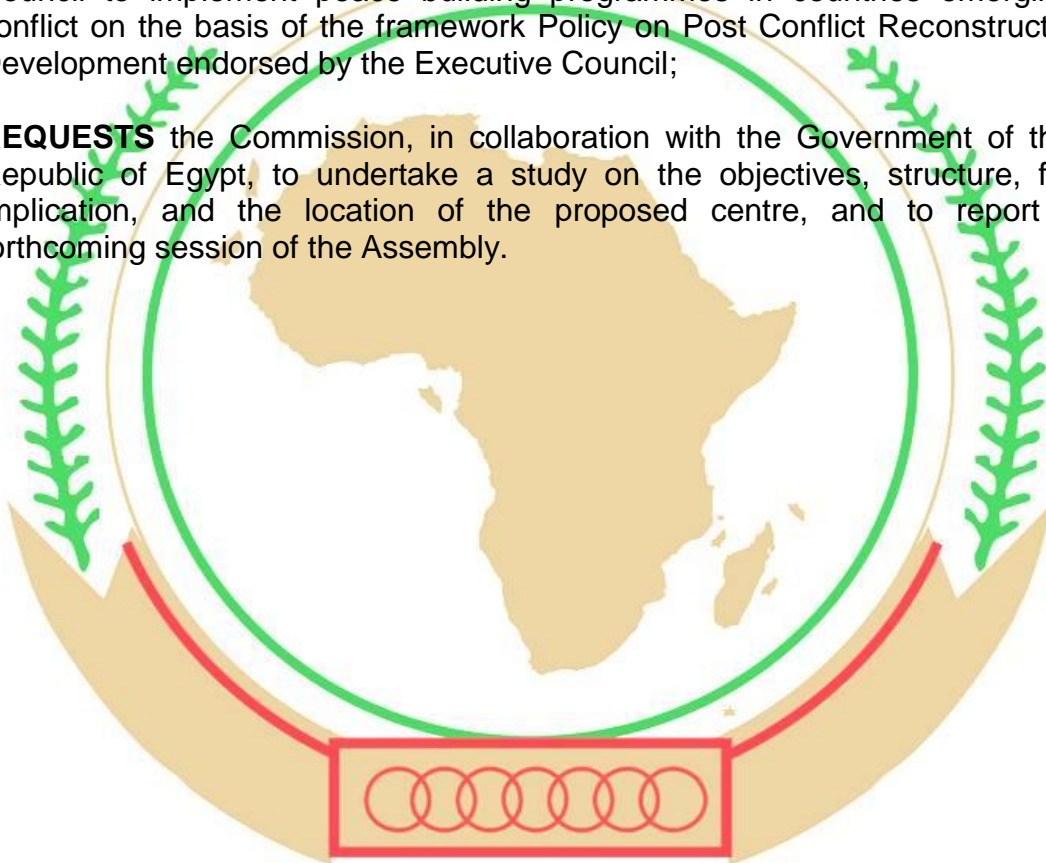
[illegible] to implement peace building programmes in countries emergi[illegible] onflict on the basis of the framework Policy on Post Conflict Reconstruct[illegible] evelopment endorsed by the Executive Council;

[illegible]EQUESTS the Commission, in collaboration with the Government of th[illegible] epublic of Egypt, to undertake a study on the objectives, structure, f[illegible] mplication, and the location of the proposed centre, and to report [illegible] orthcoming session of the Assembly.